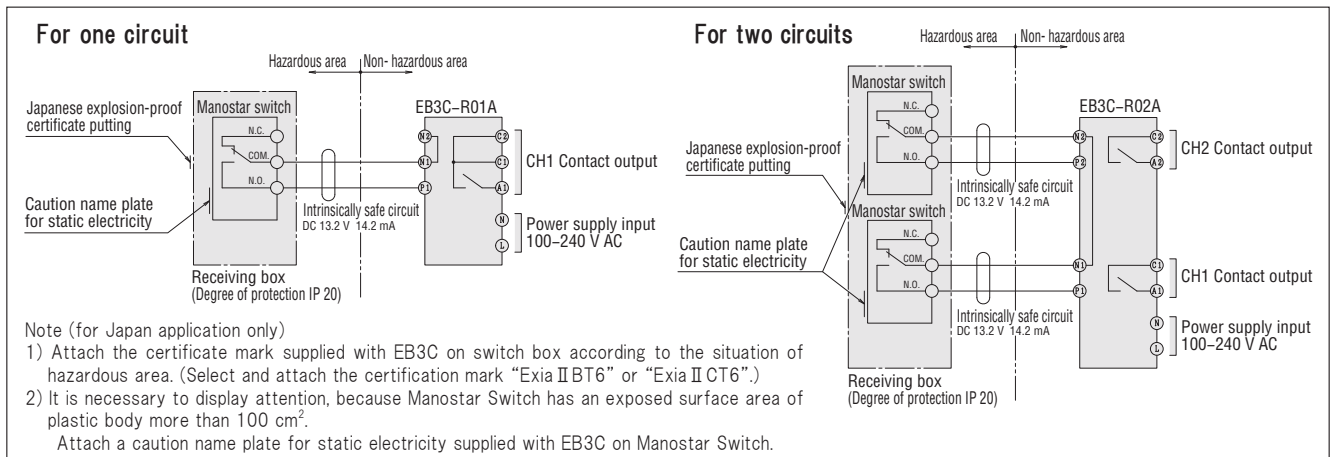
For one circuit

Hazardous area
Non- hazardous area

Japanese explosion-proof certificate putting

Manostar switch

N.C.

COM.

N.O.

Caution name plate for static electricity

EB3C–R01A

N2

N1

P1

C2

C1

A1

CH1 Contact output

Intrinsically safe circuit
DC 13.2 V 14.2 mA

N

L

Power supply input
100–240 V AC

Receiving box
(Degree of protection IP 20)

Note (for Japan application only)
1) Attach the certificate mark supplied with EB3C on switch box according to the situation of hazardous area. (Select and attach the certification mark "Exia II BT6" or "Exia II CT6".)
2) It is necessary to display attention, because Manostar Switch has an exposed surface area of plastic body more than 100 cm$^2$.
Attach a caution name plate for static electricity supplied with EB3C on Manostar Switch.

For two circuits

Hazardous area
Non- hazardous area

Manostar switch

N.C.

COM.

N.O.

Japanese explosion-proof certificate putting

EB3C–R02A

N2

P2

C2

A2

CH2 Contact output

Intrinsically safe circuit
DC 13.2 V 14.2 mA

Manostar switch

N.C.

COM.

N.O.

Caution name plate for static electricity

N1

P1

C1

A1

CH1 Contact output

Intrinsically safe circuit
DC 13.2 V 14.2 mA

N

L

Power supply input
100–240 V AC

Receiving box
(Degree of protection IP 20)